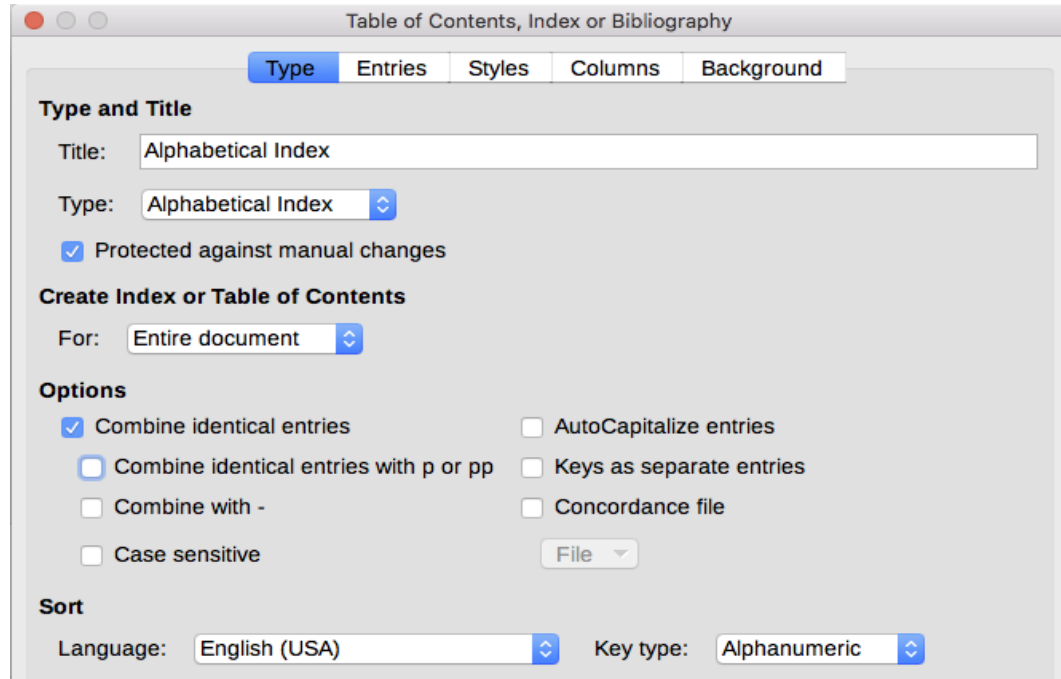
Table of Contents, Index or Bibliography

Type | Entries | Styles | Columns | Background

Type and Title

Title: Alphabetical Index

Type: Alphabetical Index

Protected against manual changes

Create Index or Table of Contents

For: Entire document

Options

Combine identical entries

Combine identical entries with p or pp

Combine with -

Case sensitive

AutoCapitalize entries

Keys as separate entries

Concordance file

File

Sort

Language: English (USA)

Key type: Alphanumeric